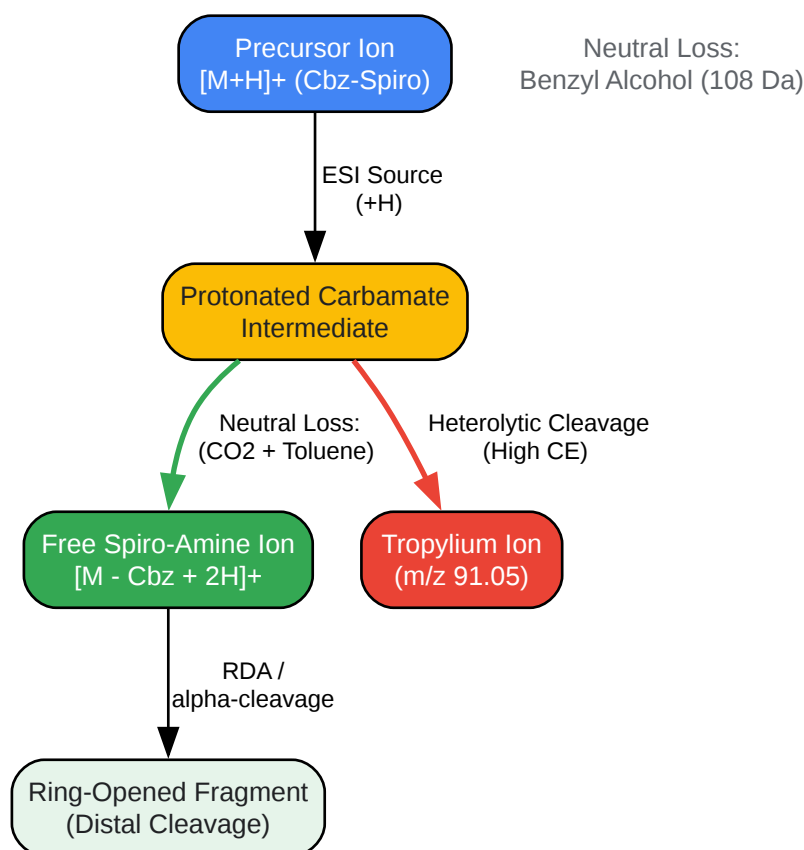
Precursor Ion
[M+H]+ (Cbz-Spiro)

Neutral Loss:
Benzyl Alcohol (108 Da)

ESI Source
(+H)

Protonated Carbamate
Intermediate

Neutral Loss:
(CO2 + Toluene)

Heterolytic Cleavage
(High CE)

Free Spiro-Amine Ion
[M - Cbz + 2H]+

Tropylium Ion
(m/z 91.05)

RDA /
alpha-cleavage

Ring-Opened Fragment
(Distal Cleavage)